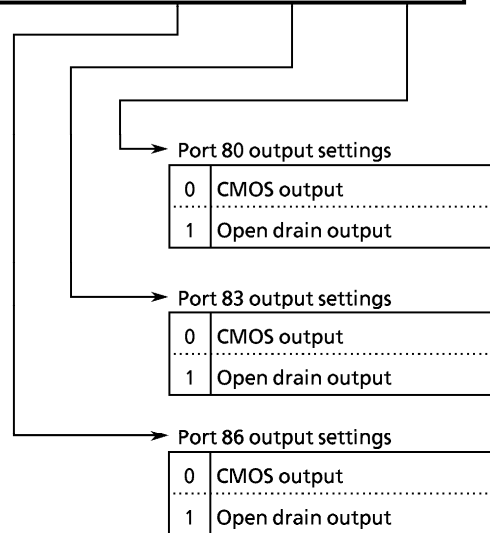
Port 80 output settings

| 0 | CMOS output |
|---|---|
| 1 | Open drain output |

Port 83 output settings

| 0 | CMOS output |
|---|---|
| 1 | Open drain output |

Port 86 output settings

| 0 | CMOS output |
|---|---|
| 1 | Open drain output |